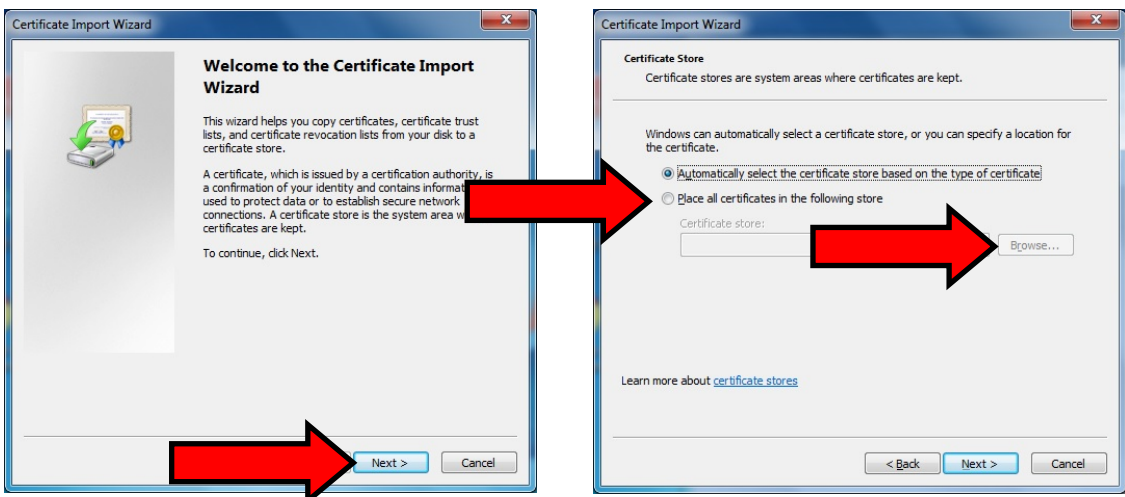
Certificate Import Wizard

Welcome to the Certificate Import Wizard

This wizard helps you copy certificates, certificate trust lists, and certificate revocation lists from your disk to a certificate store.

A certificate, which is issued by a certification authority, is a confirmation of your identity and contains informat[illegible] used to protect data or to establish secure network connections. A certificate store is the system area w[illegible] certificates are kept.

To continue, click Next.

Next >
Cancel

Certificate Import Wizard

Certificate Store
Certificate stores are system areas where certificates are kept.

Windows can automatically select a certificate store, or you can specify a location for the certificate.

Automatically select the certificate store based on the type of certificate
Place all certificates in the following store
Certificate store:
Browse...

Learn more about certificate stores

< Back
Next >
Cancel